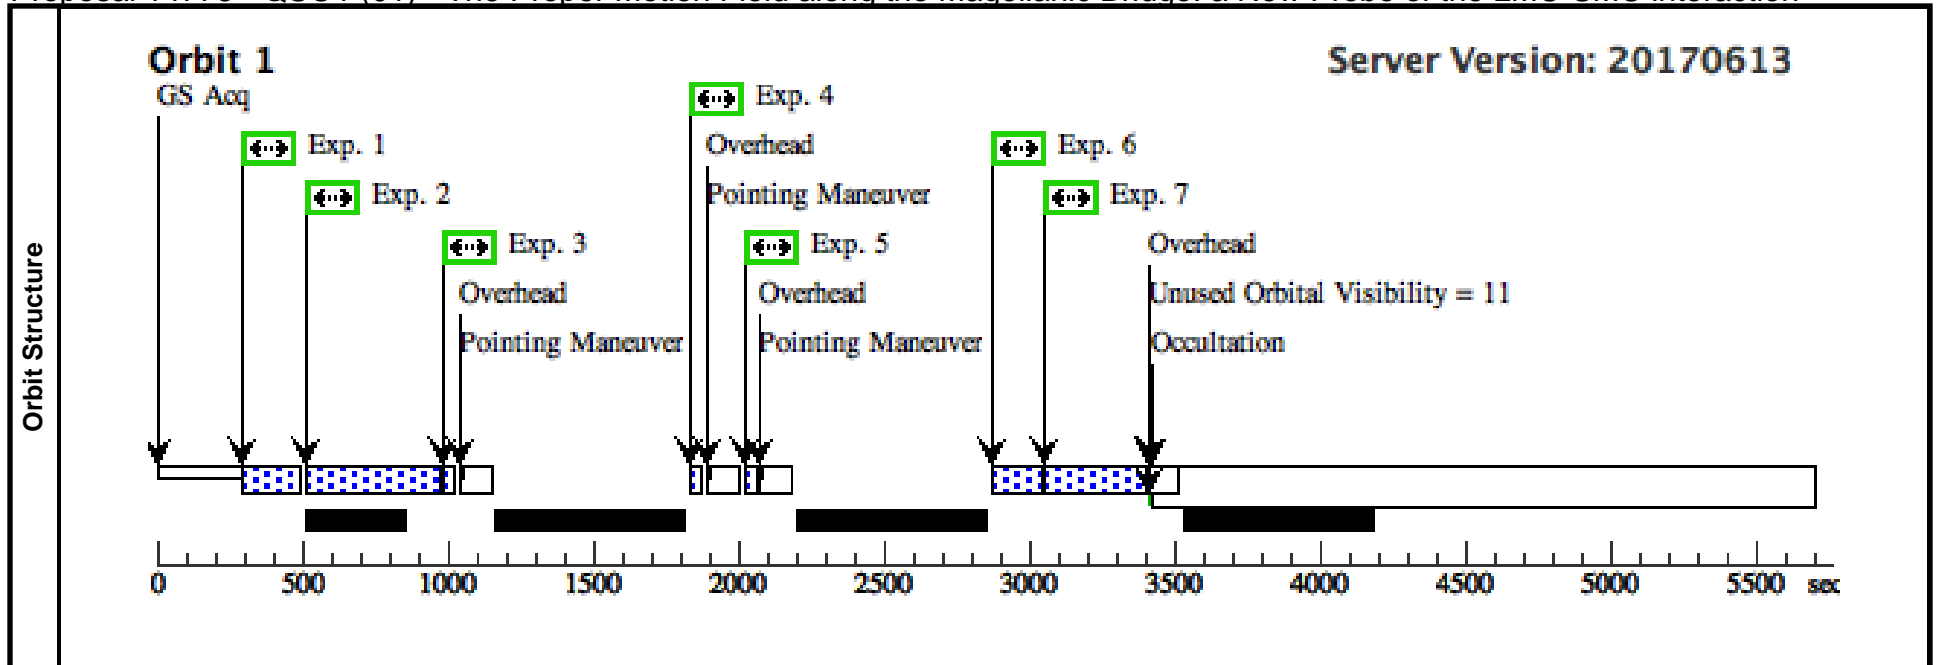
Orbit Structure

Orbit 1

Server Version: 20170613

GS Acq

Exp. 1

Exp. 2

Exp. 3

Overhead

Pointing Maneuver

Exp. 4

Overhead

Pointing Maneuver

Exp. 5

Overhead

Pointing Maneuver

Exp. 6

Exp. 7

Overhead

Unused Orbital Visibility = 11

Occultation

0 500 1000 1500 2000 2500 3000 3500 4000 4500 5000 5500 sec